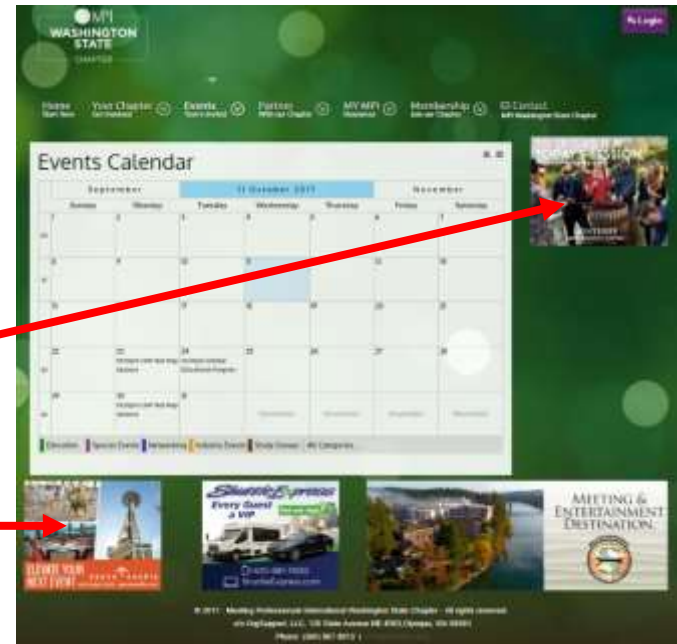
MPI WASHINGTON STATE CHAPTER

Login

Home Start here | Your Chapter Get Involved | Events You're invited | Partners With our Chapter | MY MPI Resources | Membership Join our Chapter | Contact MPI Washington State Chapter

Events Calendar

September | October 2017 | November

| | Sunday | Monday | Tuesday | Wednesday | Thursday | Friday | Saturday |
|---|---|---|---|---|---|---|---|
| 40 | 1 | 2 | 3 | 4 | 5 | 6 | 7 |
| 41 | 8 | 9 | 10 | 11 | 12 | 13 | 14 |
| 42 | 15 | 16 | 17 | 18 | 19 | 20 | 21 |
| 43 | 22 | 23 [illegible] | 24 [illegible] | 25 | 26 | 27 | 28 |
| 44 | 29 | 30 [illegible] | 31 | November | November | November | November |

Education | Special Events | Networking | Industry Events | Study Groups | All Categories

ELEVATE YOUR NEXT EVENT

Shuttle Express Every Guest a VIP

MEETING & ENTERTAINMENT DESTINATION

© 2017 Meeting Professionals International Washington State Chapter - All rights reserved

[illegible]

Phone: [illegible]